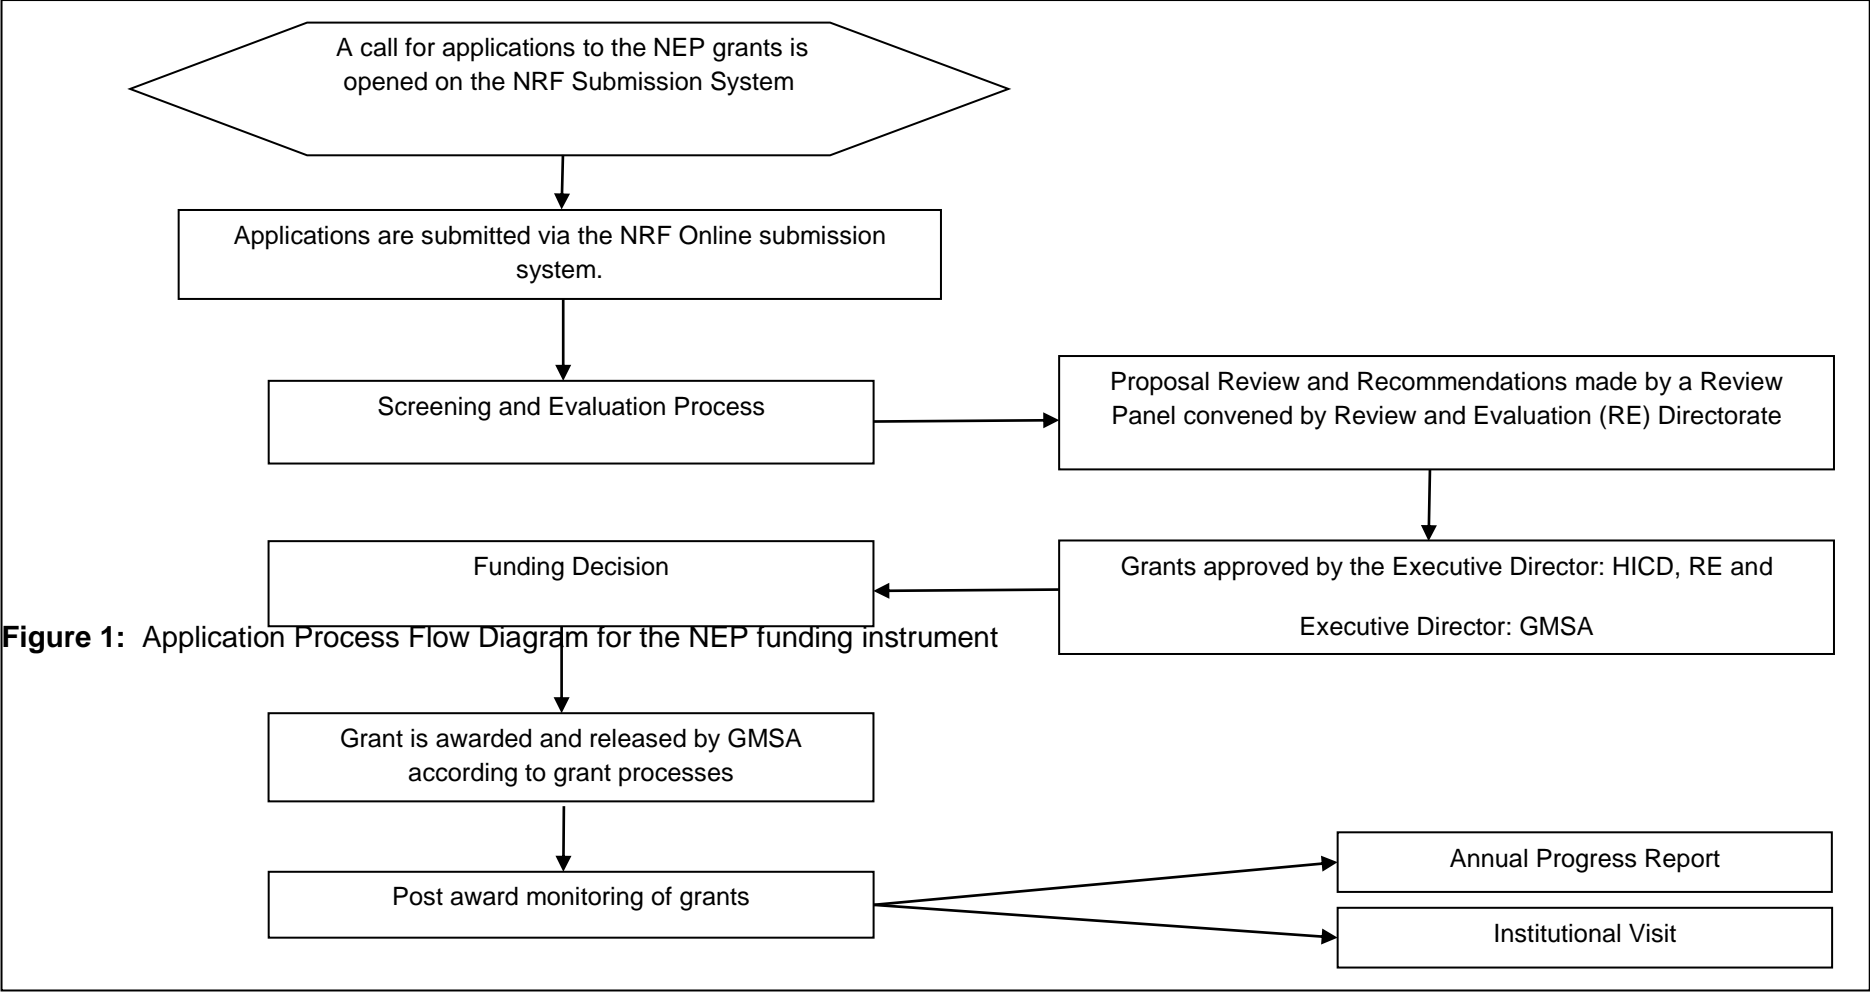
A call for applications to the NEP grants is opened on the NRF Submission System

Applications are submitted via the NRF Online submission system.

Screening and Evaluation Process

Proposal Review and Recommendations made by a Review Panel convened by Review and Evaluation (RE) Directorate

Grants approved by the Executive Director: HICD, RE and Executive Director: GMSA

Funding Decision

**Figure 1:** Application Process Flow Diagram for the NEP funding instrument

Grant is awarded and released by GMSA according to grant processes

Post award monitoring of grants

Annual Progress Report

Institutional Visit